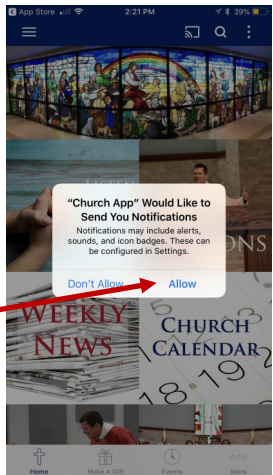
◀ App Store 2:21 PM 39%

"Church App" Would Like to Send You Notifications

Notifications may include alerts, sounds, and icon badges. These can be configured in Settings.

Don't Allow

Allow

WEEKLY NEWS

CHURCH CALENDAR

18 19 2

Home

Make A Gift

Events

More